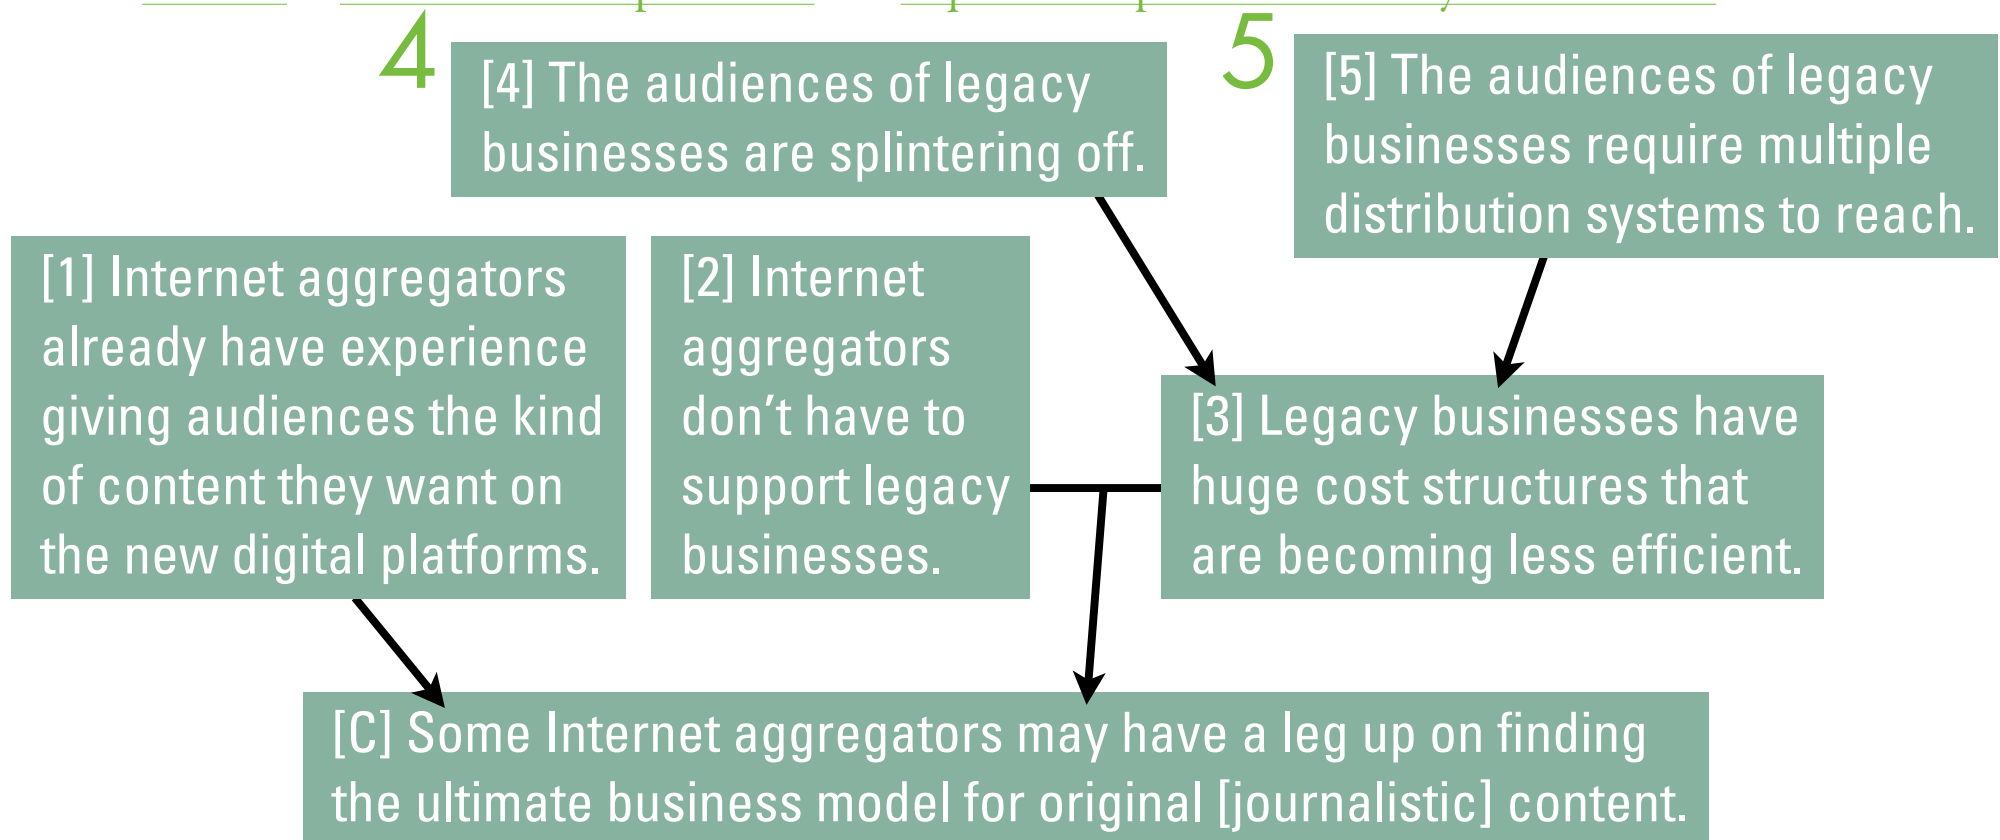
4

[4] The audiences of legacy businesses are splintering off.

5

[5] The audiences of legacy businesses require multiple distribution systems to reach.

[1] Internet aggregators already have experience giving audiences the kind of content they want on the new digital platforms.

[2] Internet aggregators don't have to support legacy businesses.

[3] Legacy businesses have huge cost structures that are becoming less efficient.

[C] Some Internet aggregators may have a leg up on finding the ultimate business model for original [journalistic] content.